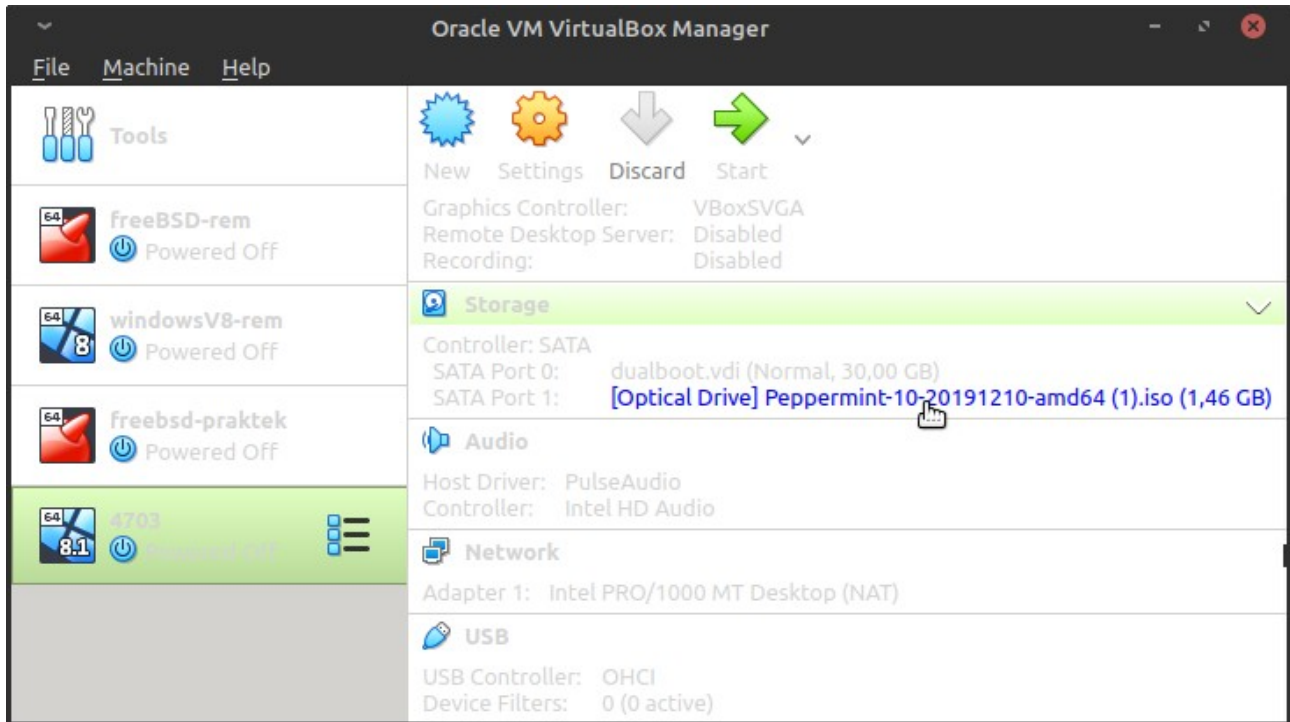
Oracle VM VirtualBox Manager

File Machine Help

Tools

64 freeBSD-rem
Powered Off

64 windowsV8-rem
8 Powered Off

64 freebsd-praktek
Powered Off

64 4703
8.1 Powered Off

New Settings Discard Start

Graphics Controller: VBoxSVGA
Remote Desktop Server: Disabled
Recording: Disabled

Storage

Controller: SATA
SATA Port 0: dualboot.vdi (Normal, 30,00 GB)
SATA Port 1: [Optical Drive] Peppermint-10-20191210-amd64 (1).iso (1,46 GB)

Audio

Host Driver: PulseAudio
Controller: Intel HD Audio

Network

Adapter 1: Intel PRO/1000 MT Desktop (NAT)

USB

USB Controller: OHCI
Device Filters: 0 (0 active)